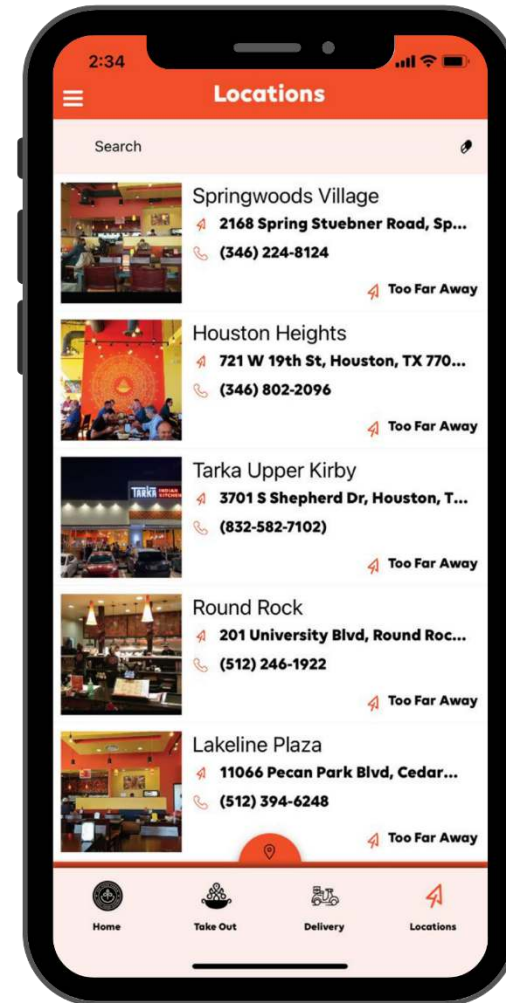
2:34

Locations

Search

Springwoods Village
2168 Spring Stuebner Road, Sp...
(346) 224-8124
Too Far Away

Houston Heights
721 W 19th St, Houston, TX 770...
(346) 802-2096
Too Far Away

Tarka Upper Kirby
3701 S Shepherd Dr, Houston, T...
(832-582-7102)
Too Far Away

Round Rock
201 University Blvd, Round Roc...
(512) 246-1922
Too Far Away

Lakeline Plaza
11066 Pecan Park Blvd, Cedar...
(512) 394-6248
Too Far Away

Home
Take Out
Delivery
Locations